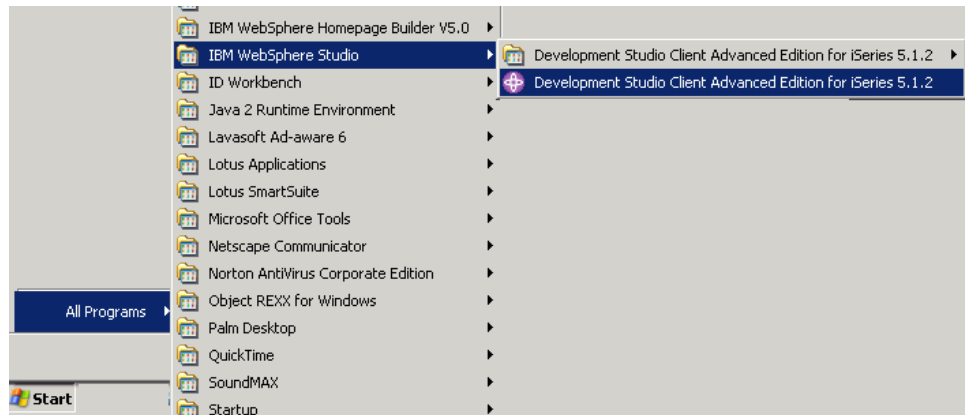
IBM WebSphere Homepage Builder V5.0
IBM WebSphere Studio
ID Workbench
Java 2 Runtime Environment
Lavasoft Ad-aware 6
Lotus Applications
Lotus SmartSuite
Microsoft Office Tools
Netscape Communicator
Norton AntiVirus Corporate Edition
Object REXX for Windows
Palm Desktop
QuickTime
SoundMAX
Startup

Development Studio Client Advanced Edition for iSeries 5.1.2
Development Studio Client Advanced Edition for iSeries 5.1.2

All Programs

Start